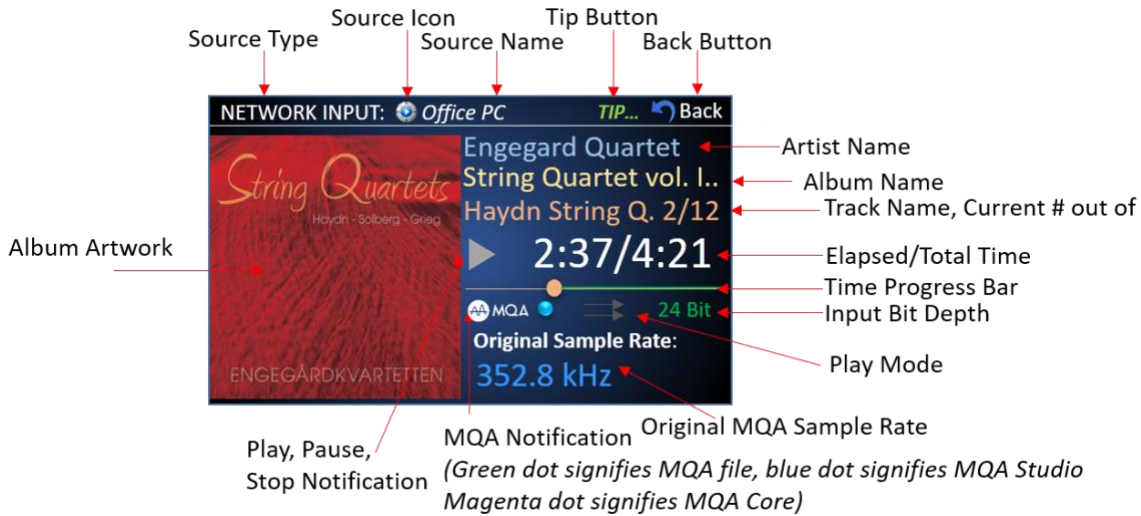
Source Type
Source Icon
Source Name
Tip Button
Back Button

NETWORK INPUT: Office PC TIP... Back

String Quartets
Haydn - Solberg - Grieg
ENGEGÅRDKVARTETTEN

Engegard Quartet
String Quartet vol. I..
Haydn String Q. 2/12
2:37/4:21
MQA
24 Bit
Original Sample Rate:
352.8 kHz

Artist Name
Album Name
Track Name, Current # out of
Album Artwork
Elapsed/Total Time
Time Progress Bar
Input Bit Depth
Play Mode
Original MQA Sample Rate
Play, Pause, Stop Notification
MQA Notification
(Green dot signifies MQA file, blue dot signifies MQA Studio Magenta dot signifies MQA Core)